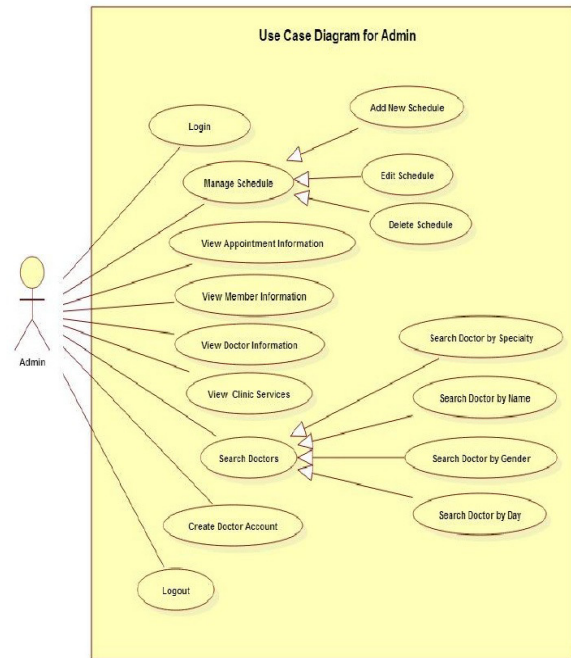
Use Case Diagram for Admin

Login

Add New Schedule

Manage Schedule

Edit Schedule

Delete Schedule

View Appointment Information

View Member Information

Admin

View Doctor Information

Search Doctor by Specialty

View Clinic Services

Search Doctor by Name

Search Doctors

Search Doctor by Gender

Search Doctor by Day

Create Doctor Account

Logout